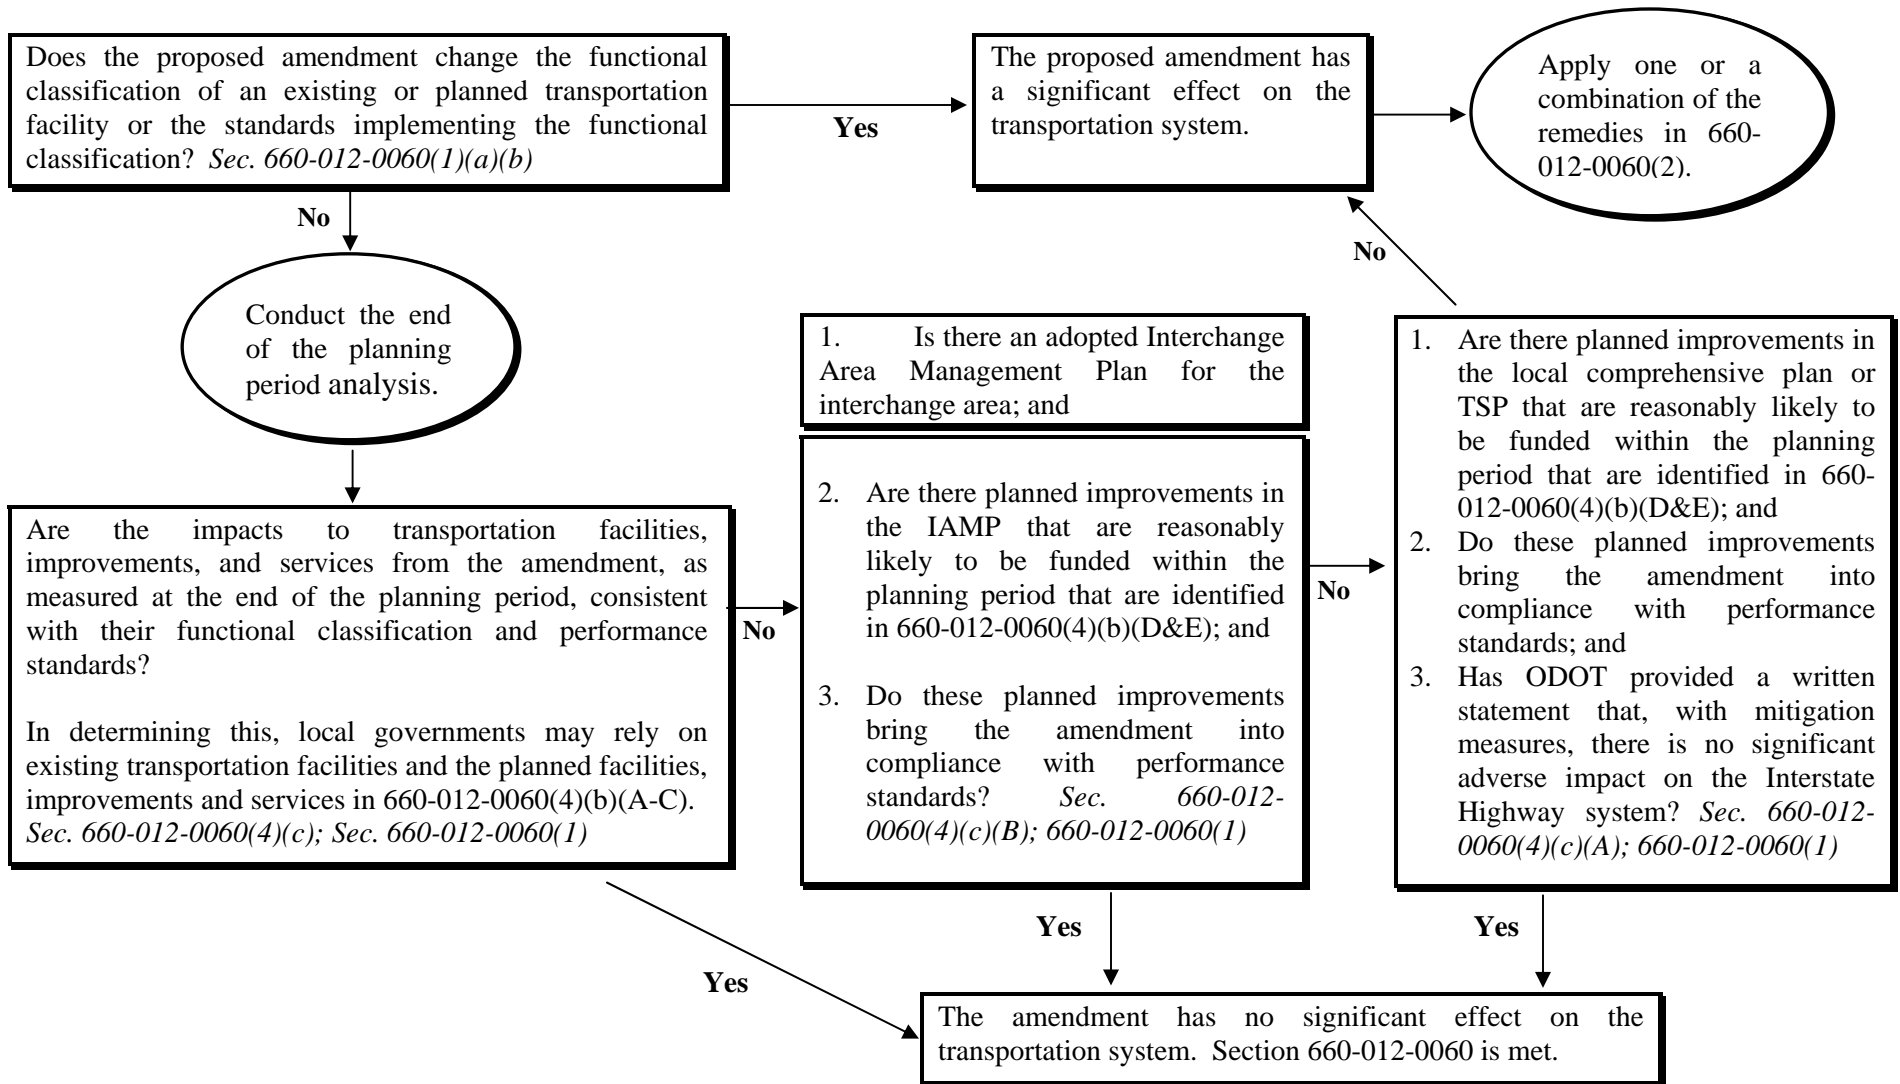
Does the proposed amendment change the functional classification of an existing or planned transportation facility or the standards implementing the functional classification? *Sec. 660-012-0060(1)(a)(b)*

Yes

The proposed amendment has a significant effect on the transportation system.

Apply one or a combination of the remedies in 660-012-0060(2).

No

No

Conduct the end of the planning period analysis.

1. Is there an adopted Interchange Area Management Plan for the interchange area; and

1. Are there planned improvements in the local comprehensive plan or TSP that are reasonably likely to be funded within the planning period that are identified in 660-012-0060(4)(b)(D&E); and
2. Do these planned improvements bring the amendment into compliance with performance standards; and
3. Has ODOT provided a written statement that, with mitigation measures, there is no significant adverse impact on the Interstate Highway system? *Sec. 660-012-0060(4)(c)(A); 660-012-0060(1)*

Are the impacts to transportation facilities, improvements, and services from the amendment, as measured at the end of the planning period, consistent with their functional classification and performance standards?

In determining this, local governments may rely on existing transportation facilities and the planned facilities, improvements and services in 660-012-0060(4)(b)(A-C). *Sec. 660-012-0060(4)(c); Sec. 660-012-0060(1)*

No

2. Are there planned improvements in the IAMP that are reasonably likely to be funded within the planning period that are identified in 660-012-0060(4)(b)(D&E); and

3. Do these planned improvements bring the amendment into compliance with performance standards? *Sec. 660-012-0060(4)(c)(B); 660-012-0060(1)*

No

Yes

Yes

Yes

The amendment has no significant effect on the transportation system. Section 660-012-0060 is met.